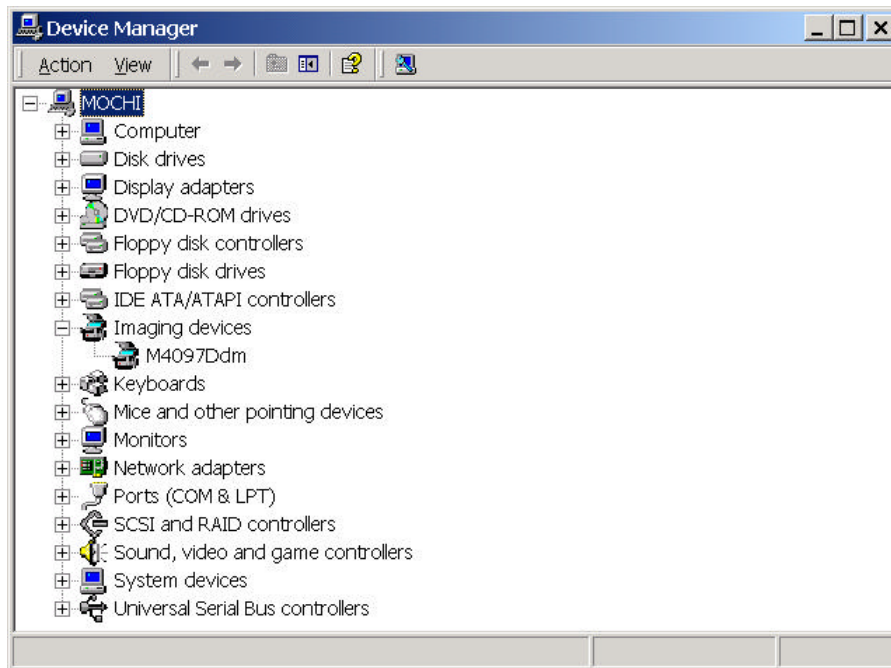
Device Manager

Action View

MOCHI
Computer
Disk drives
Display adapters
DVD/CD-ROM drives
Floppy disk controllers
Floppy disk drives
IDE ATA/ATAPI controllers
Imaging devices
M4097Ddm
Keyboards
Mice and other pointing devices
Monitors
Network adapters
Ports (COM & LPT)
SCSI and RAID controllers
Sound, video and game controllers
System devices
Universal Serial Bus controllers